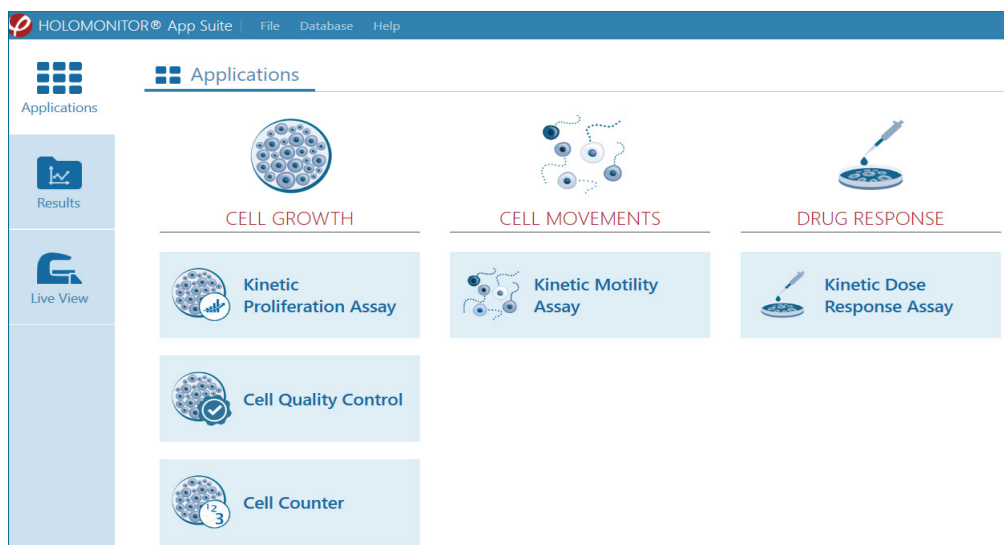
HOLOMONITOR® App Suite | File Database Help

Applications

Results

Live View

Applications

CELL GROWTH

CELL MOVEMENTS

DRUG RESPONSE

Kinetic Proliferation Assay

Kinetic Motility Assay

Kinetic Dose Response Assay

Cell Quality Control

Cell Counter

123